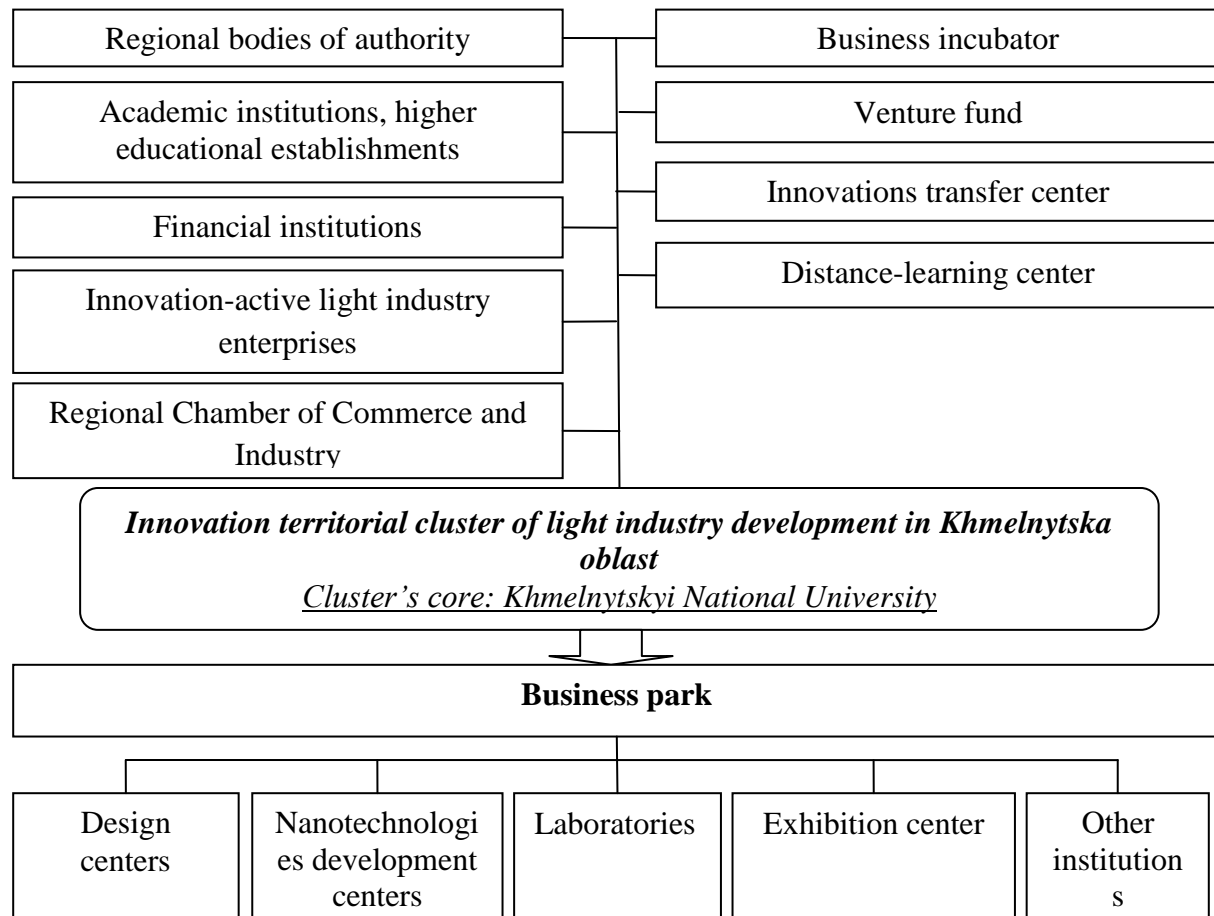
Regional bodies of authority

Academic institutions, higher educational establishments

Financial institutions

Innovation-active light industry enterprises

Regional Chamber of Commerce and Industry

Business incubator

Venture fund

Innovations transfer center

Distance-learning center

***Innovation territorial cluster of light industry development in Khmelnytska oblast***
*Cluster's core: Khmelnytskyi National University*

**Business park**

Design centers

Nanotechnologies development centers

Laboratories

Exhibition center

Other institutions